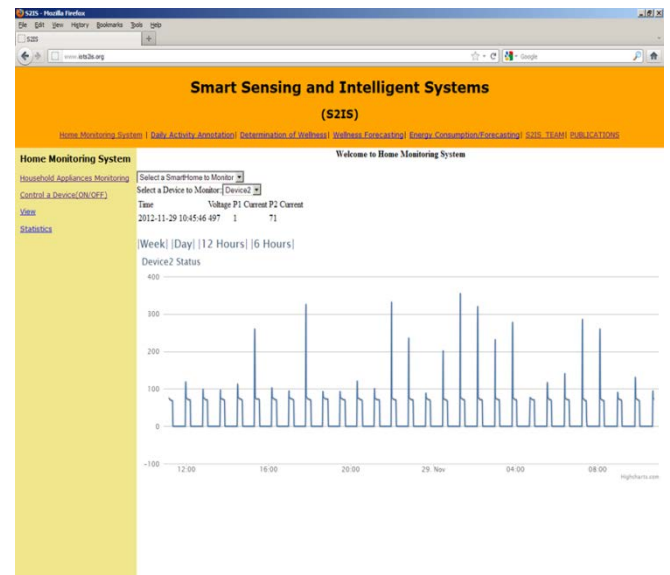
S2IS - Mozilla Firefox

File Edit View History Bookmarks Tools Help

S2IS

www.iets2is.org

Google

Smart Sensing and Intelligent Systems

(S2IS)

Home Monitoring System | Daily Activity Annotation| Determination of Wellness| Wellness Forecasting| Energy Consumption/Forecasting| S2IS_TEAM| PUBLICATIONS

Home Monitoring System

Household Appliances Monitoring

Control a Device(ON/OFF)

View

Statistics

Welcome to Home Monitoring System

Select a SmartHome to Monitor

Select a Device to Monitor: Device2

| Time | Voltage | P1 Current | P2 Current |
|---|---|---|---|
| 2012-11-29 10:45:46 | 497 | 1 | 71 |

|Week| |Day| |12 Hours| |6 Hours|

Device2 Status

400

300

200

100

0

−100

12:00 16:00 20:00 29. Nov 04:00 08:00

Highcharts.com